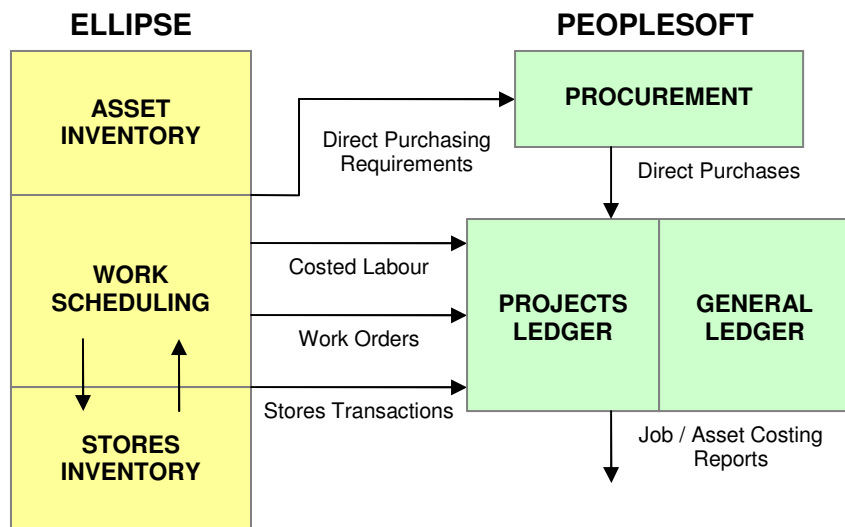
ELLIPSE

PEOPLESOFT

ASSET INVENTORY

PROCUREMENT

Direct Purchasing Requirements

Direct Purchases

WORK SCHEDULING

Costed Labour

PROJECTS LEDGER

GENERAL LEDGER

Work Orders

Stores Transactions

STORES INVENTORY

Job / Asset Costing Reports